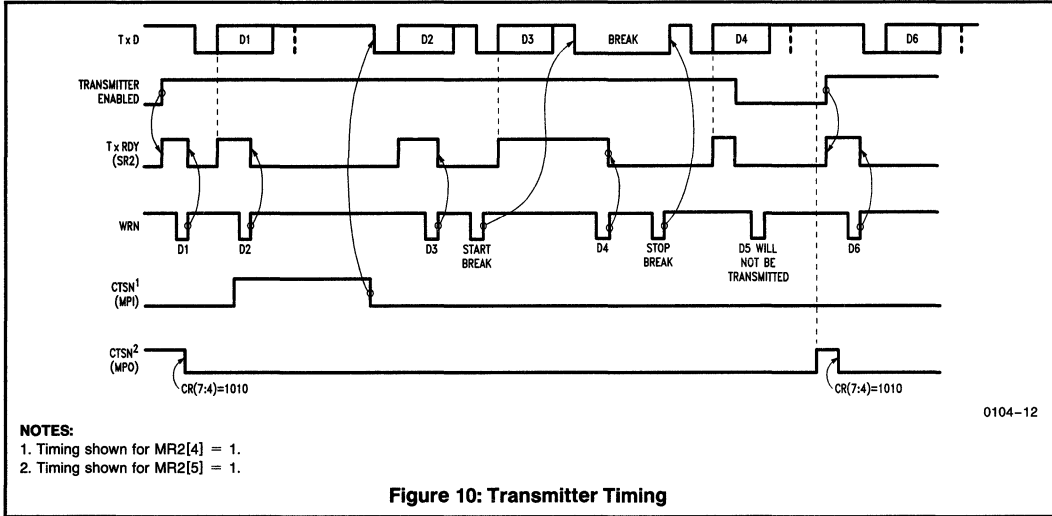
T x D
D1
D2
D3
BREAK
D4
D6

TRANSMITTER ENABLED

T x RDY (SR2)

WRN
D1
D2
D3
START BREAK
D4
STOP BREAK
D5 WILL NOT BE TRANSMITTED
D6

CTSN$^1$ (MPI)

CTSN$^2$ (MPO)
CR(7:4)=1010
CR(7:4)=1010

0104–12

NOTES:
1. Timing shown for MR2[4] = 1.
2. Timing shown for MR2[5] = 1.

Figure 10: Transmitter Timing